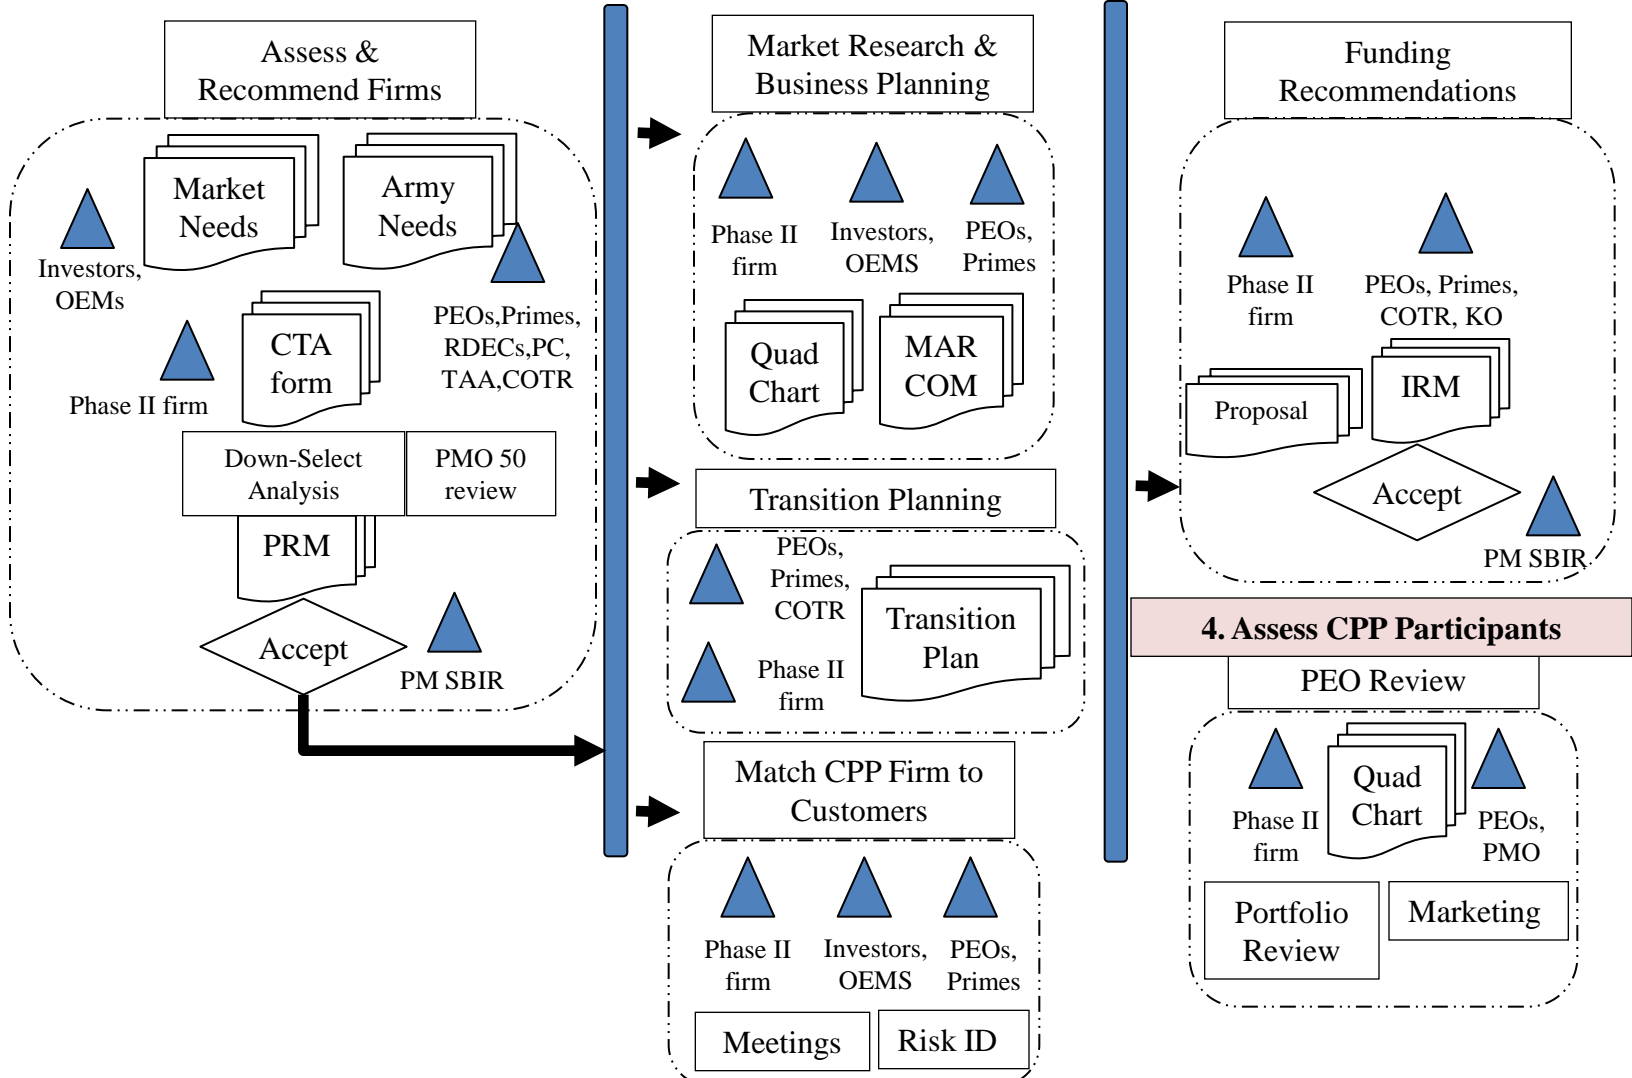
Assess & Recommend Firms

Market Needs

Army Needs

Investors, OEMs

PEOs,Primes, RDECs,PC, TAA,COTR

CTA form

Phase II firm

Down-Select Analysis

PMO 50 review

PRM

Accept

PM SBIR

Market Research & Business Planning

Phase II firm

Investors, OEMS

PEOs, Primes

Quad Chart

MAR COM

Transition Planning

PEOs, Primes, COTR

Transition Plan

Phase II firm

Match CPP Firm to Customers

Phase II firm

Investors, OEMS

PEOs, Primes

Meetings

Risk ID

Funding Recommendations

Phase II firm

PEOs, Primes, COTR, KO

Proposal

IRM

Accept

PM SBIR

4. Assess CPP Participants

PEO Review

Phase II firm

Quad Chart

PEOs, PMO

Portfolio Review

Marketing